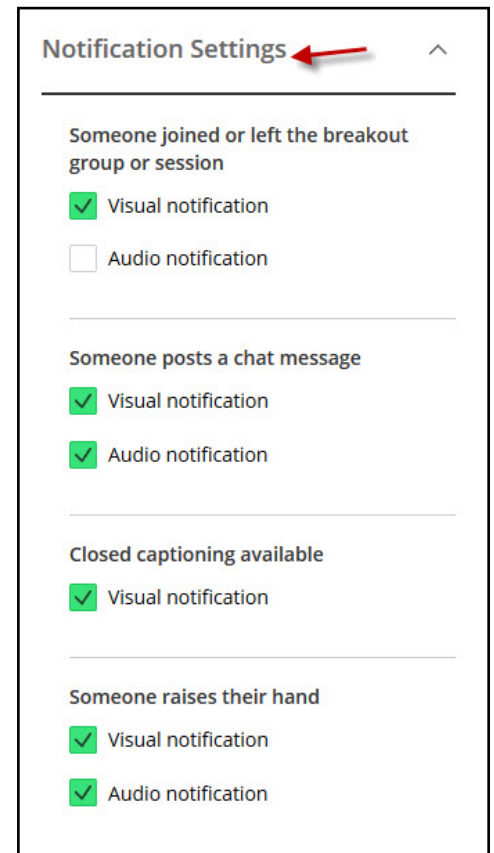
Notification Settings

Someone joined or left the breakout group or session

Visual notification

Audio notification

Someone posts a chat message

Visual notification

Audio notification

Closed captioning available

Visual notification

Someone raises their hand

Visual notification

Audio notification